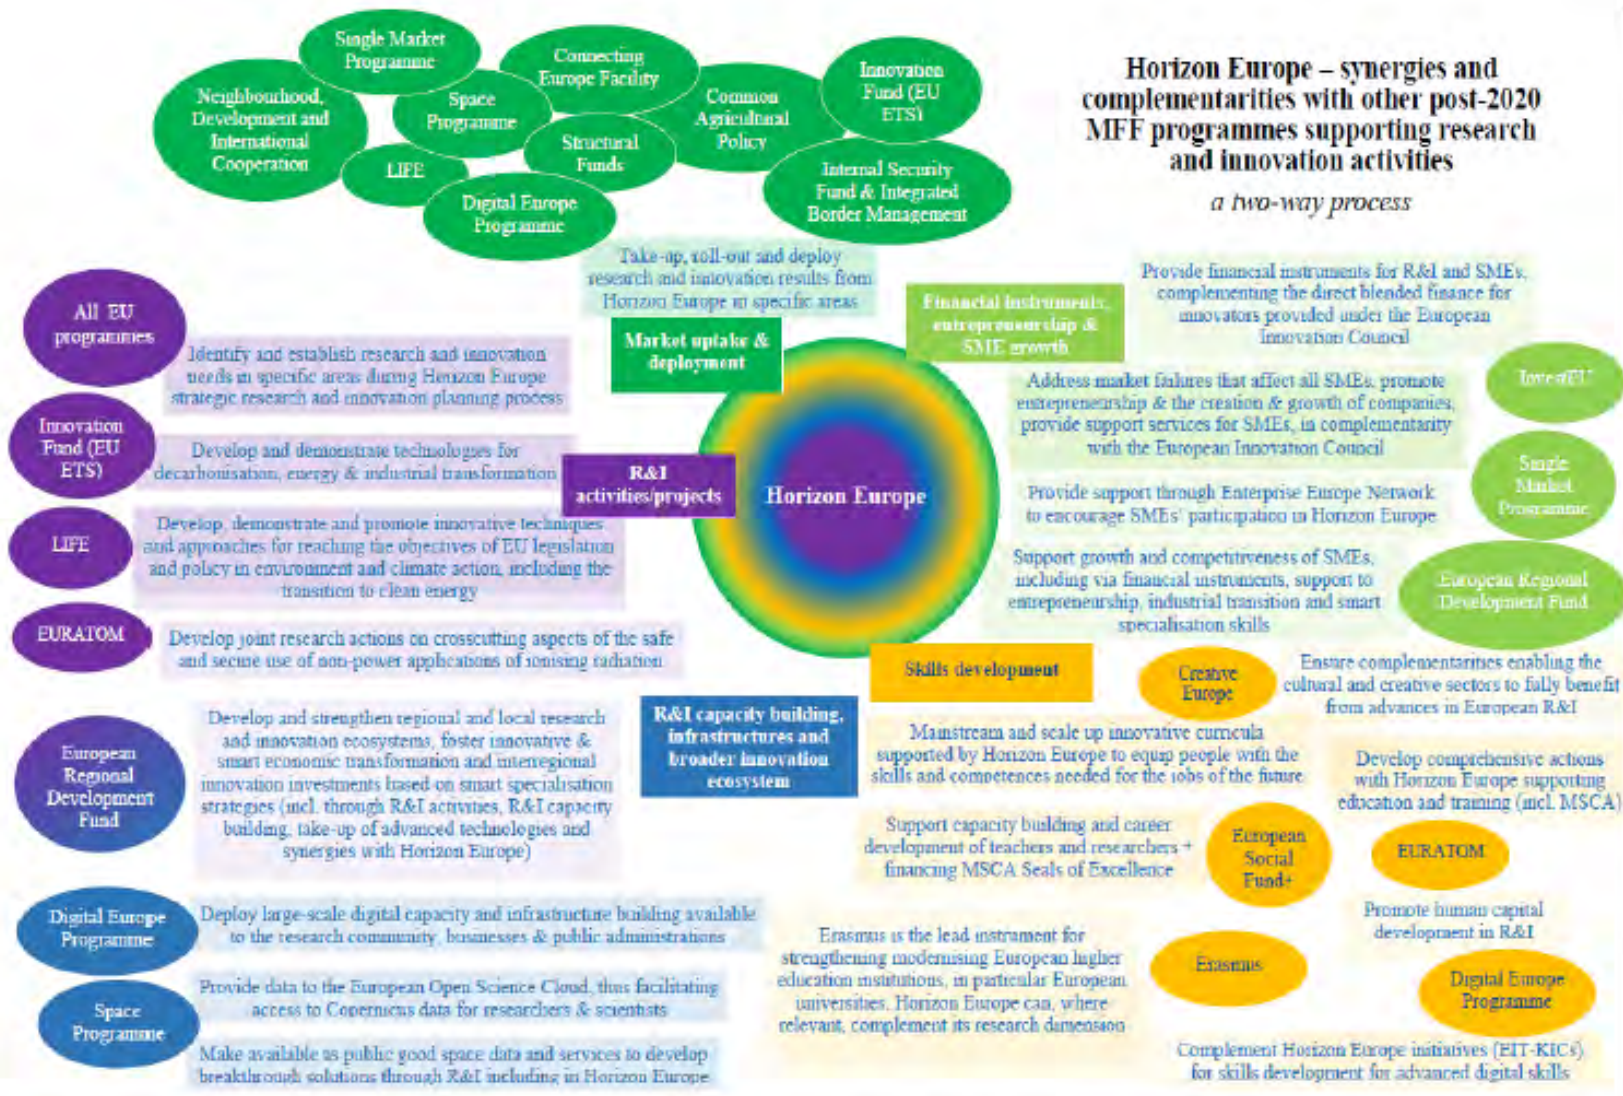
Single Market Programme

Connecting Europe Facility

Innovation Fund (EU ETS)

Neighbourhood, Development and International Cooperation

Space Programme

Common Agricultural Policy

Structural Funds

LIFE

Internal Security Fund & Integrated Border Management

Digital Europe Programme

Horizon Europe – synergies and complementarities with other post-2020 MFF programmes supporting research and innovation activities

a two-way process

Take-up, roll-out and deploy research and innovation results from Horizon Europe in specific areas

Market uptake & deployment

Financial instruments, entrepreneurship & SME growth

Provide financial instruments for R&I and SMEs, complementing the direct blended finance for innovators provided under the European Innovation Council

InvestEU

All EU programmes

Identify and establish research and innovation needs in specific areas during Horizon Europe strategic research and innovation planning process

Address market failures that affect all SMEs, promote entrepreneurship & the creation & growth of companies, provide support services for SMEs, in complementarity with the European Innovation Council

Innovation Fund (EU ETS)

Develop and demonstrate technologies for decarbonisation, energy & industrial transformation

R&I activities/projects

Horizon Europe

Single Market Programme

Provide support through Enterprise Europe Network to encourage SMEs' participation in Horizon Europe

LIFE

Develop, demonstrate and promote innovative techniques and approaches for reaching the objectives of EU legislation and policy in environment and climate action, including the transition to clean energy

Support growth and competitiveness of SMEs, including via financial instruments, support to entrepreneurship, industrial transition and smart specialisation skills

European Regional Development Fund

EURATOM

Develop joint research actions on crosscutting aspects of the safe and secure use of non-power applications of ionising radiation

Skills development

Creative Europe

Ensure complementarities enabling the cultural and creative sectors to fully benefit from advances in European R&I

European Regional Development Fund

Develop and strengthen regional and local research and innovation ecosystems, foster innovative & smart economic transformation and interregional innovation investments based on smart specialisation strategies (incl. through R&I activities, R&I capacity building, take-up of advanced technologies and synergies with Horizon Europe)

R&I capacity building, infrastructures and broader innovation ecosystem

Mainstream and scale up innovative curricula supported by Horizon Europe to equip people with the skills and competences needed for the jobs of the future

Develop comprehensive actions with Horizon Europe supporting education and training (incl. MSCA)

Support capacity building and career development of teachers and researchers + financing MSCA Seals of Excellence

European Social Fund+

EURATOM

Digital Europe Programme

Deploy large-scale digital capacity and infrastructure building available to the research community, businesses & public administrations

Promote human capital development in R&I

Erasmus is the lead instrument for strengthening modernising European higher education institutions, in particular European universities. Horizon Europe can, where relevant, complement its research dimension

Erasmus

Space Programme

Provide data to the European Open Science Cloud, thus facilitating access to Copernicus data for researchers & scientists

Digital Europe Programme

Make available as public good space data and services to develop breakthrough solutions through R&I including in Horizon Europe

Complement Horizon Europe initiatives (EIT-KICs) for skills development for advanced digital skills